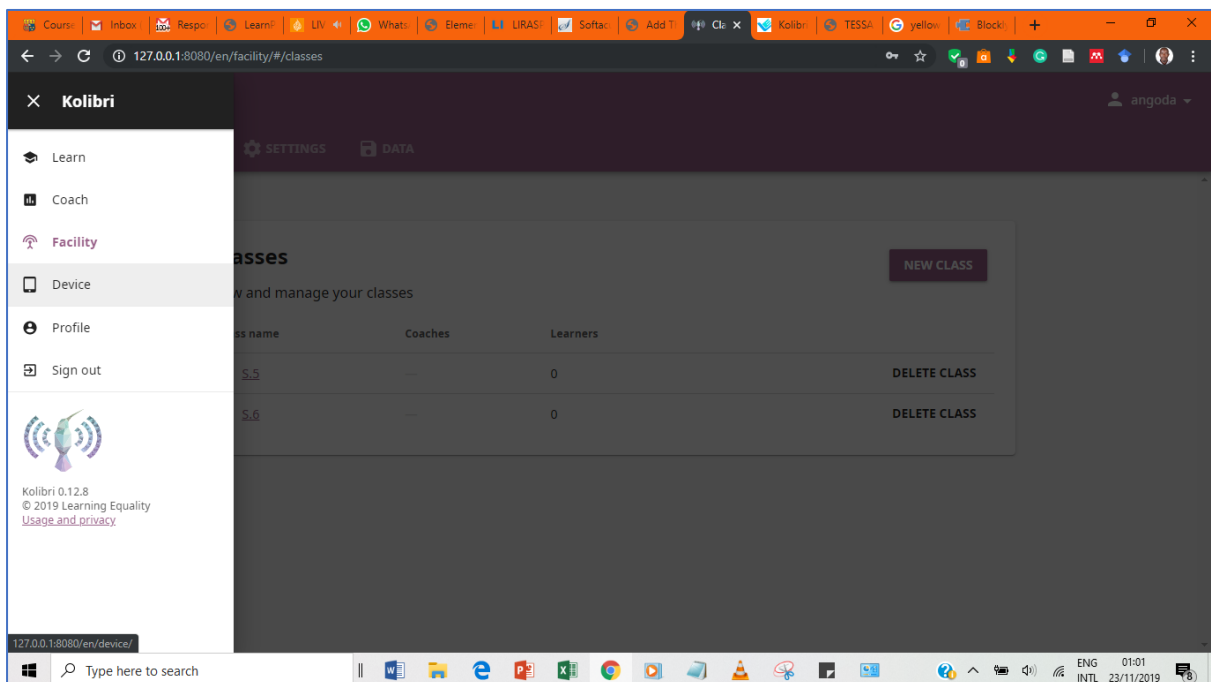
Course | Inbox | Respo | LearnF | LIV | Whats | Eleme | LIRASP | Softac | Add T | Cla × | Kolibri | TESSA | yellow | Blockly | +

127.0.0.1:8080/en/facility/#/classes

angoda

× Kolibri

Learn

Coach

Facility

Device

Profile

Sign out

Kolibri 0.12.8
© 2019 Learning Equality
Usage and privacy

SETTINGS DATA

asses

w and manage your classes

NEW CLASS

| ss name | Coaches | Learners | |
|---|---|---|---|
| S.5 | — | 0 | DELETE CLASS |
| S.6 | — | 0 | DELETE CLASS |

127.0.0.1:8080/en/device/

Type here to search

ENG INTL 01:01 23/11/2019 8